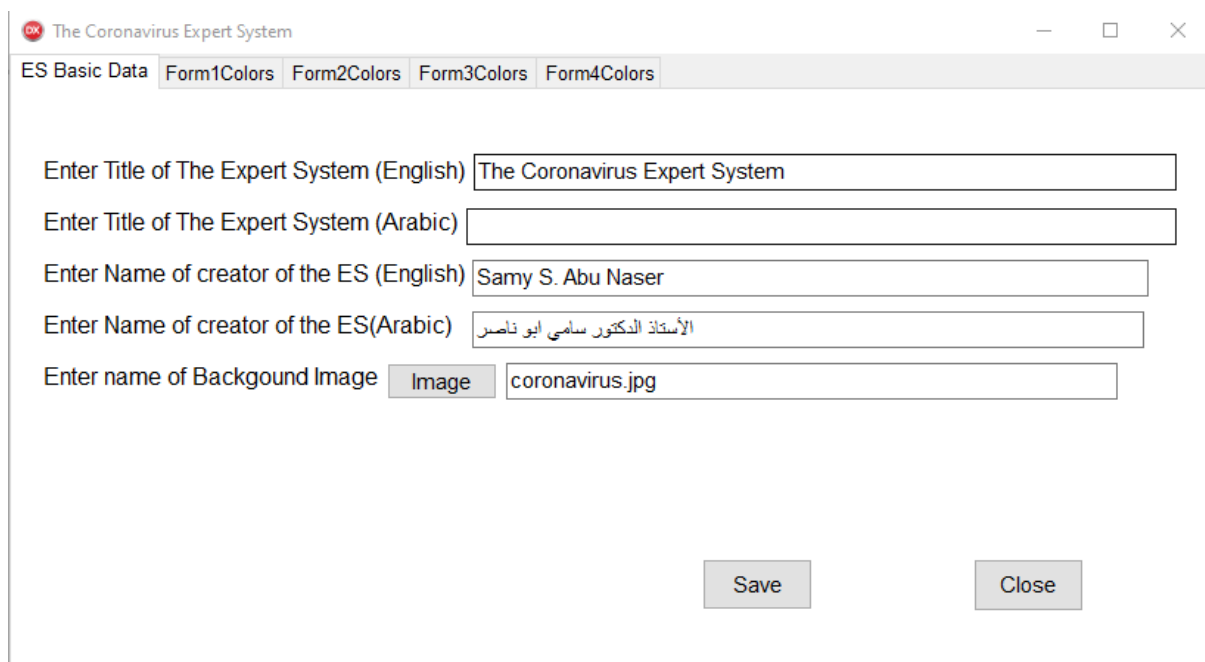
The Coronavirus Expert System

ES Basic Data | Form1Colors | Form2Colors | Form3Colors | Form4Colors

Enter Title of The Expert System (English) The Coronavirus Expert System

Enter Title of The Expert System (Arabic)

Enter Name of creator of the ES (English) Samy S. Abu Naser

Enter Name of creator of the ES(Arabic) الأستاذ الدكتور سامي ابو ناصر

Enter name of Backgound Image Image coronavirus.jpg

Save

Close